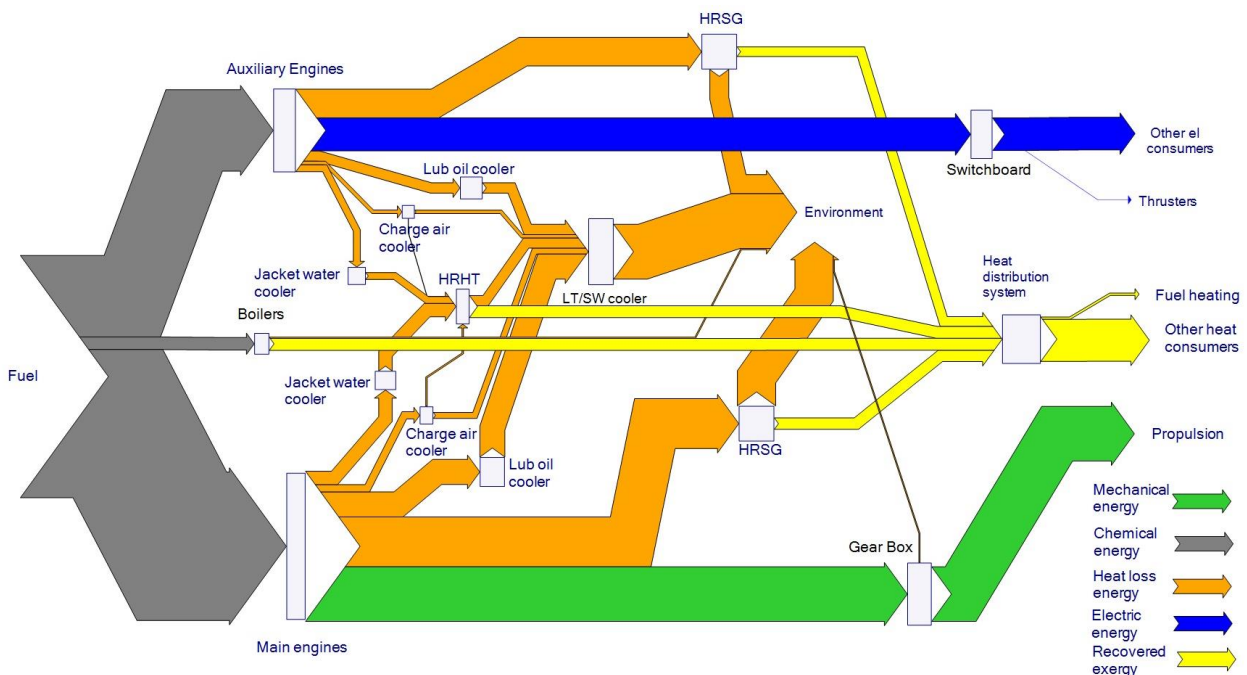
HRSG

Auxiliary Engines

Other el consumers

Switchboard

Thrusters

Lub oil cooler

Environment

Charge air cooler

Jacket water cooler

HRHT

Heat distribution system

LT/SW cooler

Fuel heating

Boilers

Other heat consumers

Fuel

Jacket water cooler

Charge air cooler

HRSG

Lub oil cooler

Propulsion

Mechanical energy

Chemical energy

Heat loss energy

Electric energy

Recovered exergy

Gear Box

Main engines